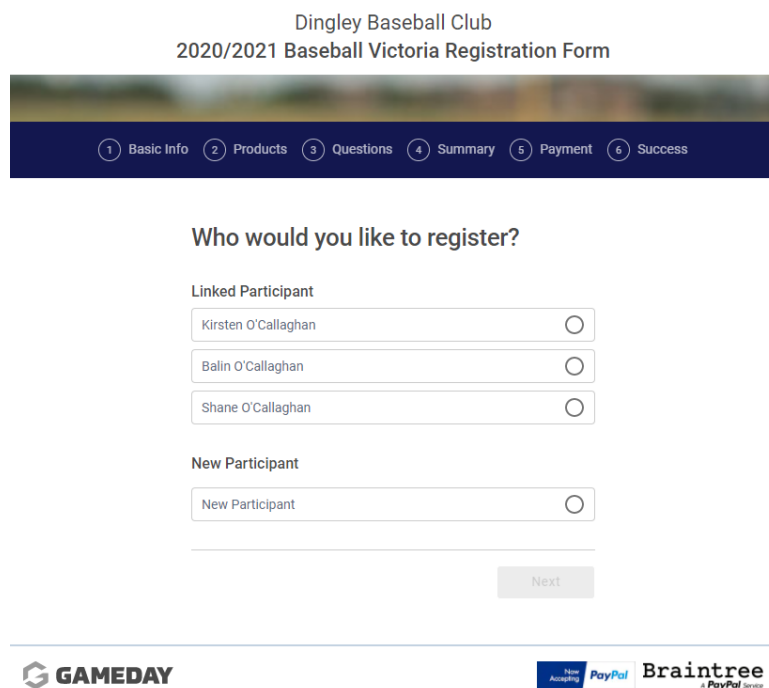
Dingley Baseball Club
2020/2021 Baseball Victoria Registration Form

1 Basic Info 2 Products 3 Questions 4 Summary 5 Payment 6 Success

Who would you like to register?

Linked Participant

Kirsten O'Callaghan

Balin O'Callaghan

Shane O'Callaghan

New Participant

New Participant

Next

GAMEDAY

Now Accepting PayPal

Braintree
A PayPal Service